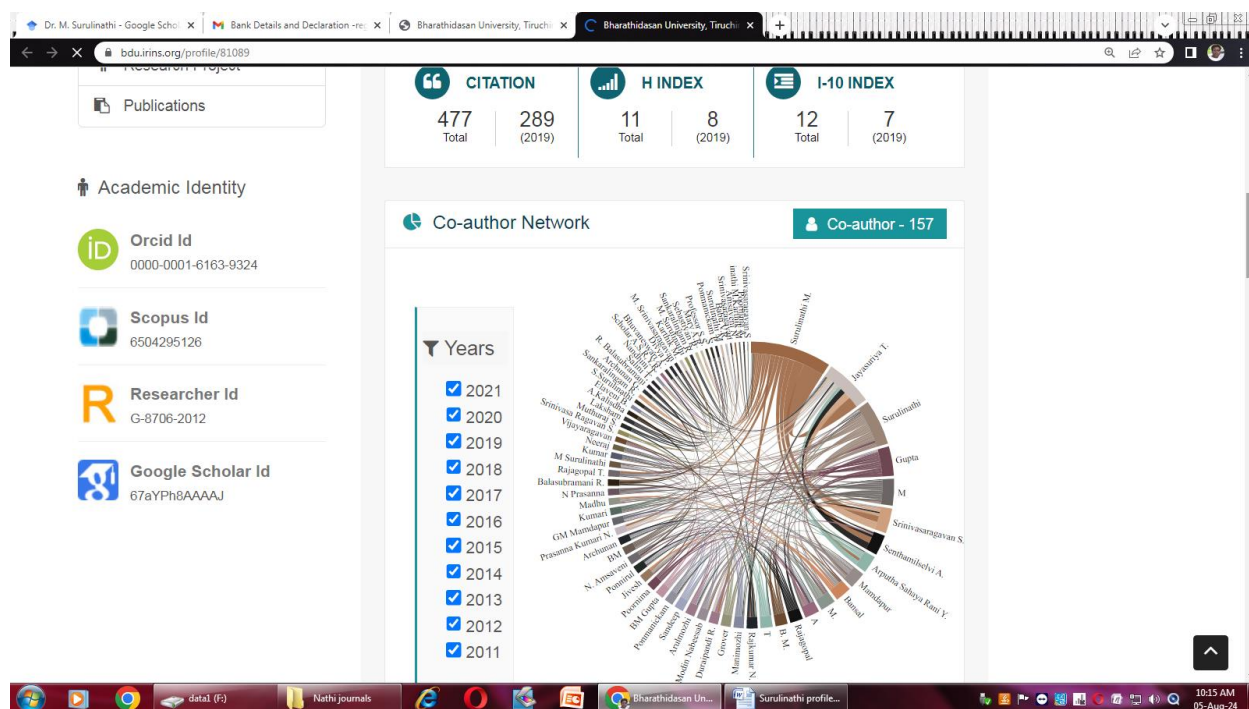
Dr. M. Surulinathi - Google Schol ×
Bank Details and Declaration - re ×
Bharathidasan University, Tiruchi ×
Bharathidasan University, Tiruchi ×
bdu.irins.org/profile/81089

Research Project
Publications

Academic Identity

Orcid Id
0000-0001-6163-9324

Scopus Id
6504295126

Researcher Id
G-8706-2012

Google Scholar Id
67aYPh8AAAAJ

CITATION
477 Total
289 (2019)

H INDEX
11 Total
8 (2019)

I-10 INDEX
12 Total
7 (2019)

Co-author Network
Co-author - 157

Years
2021
2020
2019
2018
2017
2016
2015
2014
2013
2012
2011

Surulinathi M.
Jayasuriya T.
Surulinathi
Gupta
M
Srinivasaragavan S.
Senthamilselvi A.
Arputha Sahaya Rani Y.
Mamdapur
Bansal
M.
A
Rajagopal
B. M.
T
Rajkumar N.
Manimozhi
Grover
Duraipandi R.
Mohan Nahendran
Aruhmozhi
Sandeep
Ponnusamy
BM Gupta
Poornima
Jiyesh
Ponniraj
N. Amsaveni
BM
Archunan
Prasanna Kumari N.
GM Mamdapur
Kumari
Madhu
N Prasanna
Balasubramani R.
Rajagopal T.
M Surulinathi
Kumar
Neeraj
Vijayaragavan
Srinivasa Ragavan S.
Mathuri
Lakshmi
A Kavitha
Elavazhagan
S Surulinathi
Sankaralingam
R Balasubramani
Shobana
Bhavani
M. Srinivasan

data1 (F:)
Nathi journals
Bharathidasan Un...
Surulinathi profile...
10:15 AM
05-Aug-24